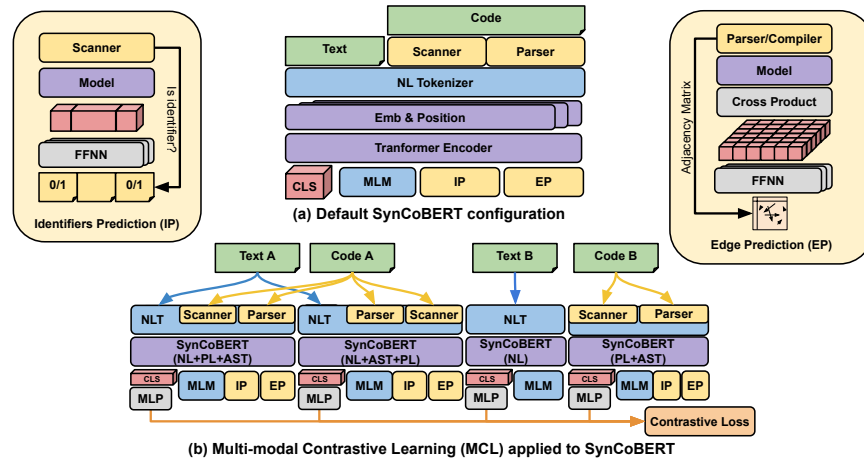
Scanner

Model

Is Identifier?

FFNN

0/1

0/1

Identifiers Prediction (IP)

Code

Text

Scanner

Parser

NL Tokenizer

Emb & Position

Tranformer Encoder

CLS

MLM

IP

EP

(a) Default SynCoBERT configuration

Parser/Compiler

Model

Cross Product

Adjacency Matrix

FFNN

Edge Prediction (EP)

Text A

Code A

Text B

Code B

NLT

Scanner

Parser

NLT

Parser

Scanner

NLT

Scanner

Parser

SynCoBERT (NL+PL+AST)

SynCoBERT (NL+AST+PL)

SynCoBERT (NL)

SynCoBERT (PL+AST)

CLS

MLM

IP

EP

CLS

MLM

IP

EP

CLS

MLM

CLS

MLM

IP

EP

MLP

MLP

MLP

MLP

Contrastive Loss

(b) Multi-modal Contrastive Learning (MCL) applied to SynCoBERT